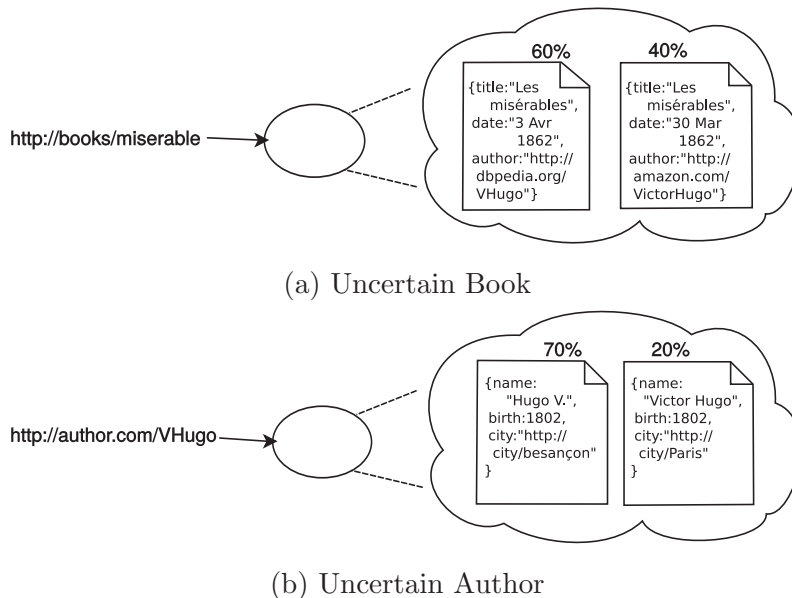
http://books/miserable

60%

{title:"Les misérables", date:"3 Avr 1862", author:"http://dbpedia.org/VHugo"}

40%

{title:"Les misérables", date:"30 Mar 1862", author:"http://amazon.com/VictorHugo"}

(a) Uncertain Book

http://author.com/VHugo

70%

{name: "Hugo V.", birth:1802, city:"http://city/besançon" }

20%

{name: "Victor Hugo", birth:1802, city:"http://city/Paris" }

(b) Uncertain Author